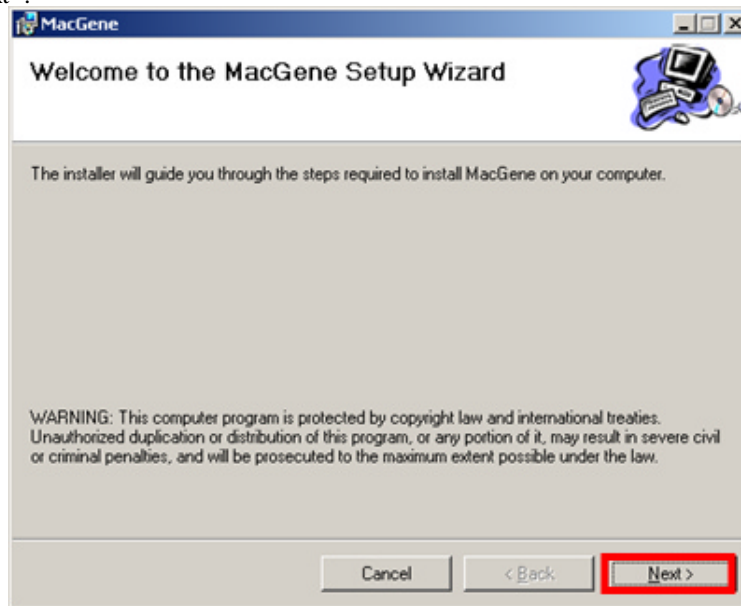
MacGene

Welcome to the MacGene Setup Wizard

The installer will guide you through the steps required to install MacGene on your computer.

WARNING: This computer program is protected by copyright law and international treaties. Unauthorized duplication or distribution of this program, or any portion of it, may result in severe civil or criminal penalties, and will be prosecuted to the maximum extent possible under the law.

Cancel

< Back

Next >